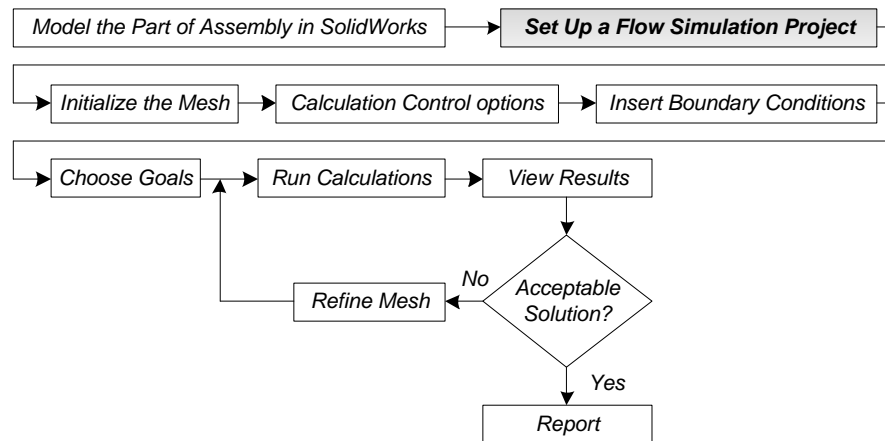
Model the Part of Assembly in SolidWorks

Set Up a Flow Simulation Project

Initialize the Mesh

Calculation Control options

Insert Boundary Conditions

Choose Goals

Run Calculations

View Results

Acceptable Solution?

No

Refine Mesh

Yes

Report